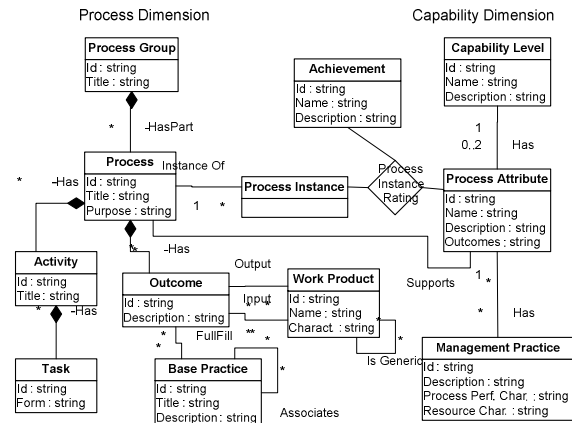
Process Dimension

Capability Dimension

Process Group
Id : string
Title : string

Capability Level
Id : string
Name : string
Description : string

Achievement
Id : string
Name : string
Description : string

* -HasPart

1
0..2
Has

Process
Id : string
Title : string
Purpose : string

Instance Of

Process Instance

Process Instance Rating

Process Attribute
Id : string
Name : string
Description : string
Outcomes : string

* -Has

1 *

-Has

Activity
Id : string
Title : string

* -Has

Outcome
Id : string
Description : string

Output

Input

Work Product
Id : string
Name : string
Charact : string

Supports

1 *

* Has

FullFill

* **

Is Generic

Management Practice
Id : string
Description : string
Process Perf. Char. : string
Resource Char. : string

Task
Id : string
Form : string

Base Practice
Id : string
Title : string
Description : string

Associates